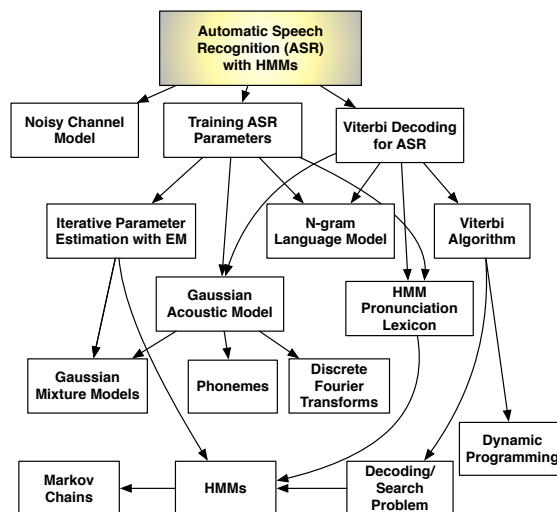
Automatic Speech Recognition (ASR) with HMMs

Noisy Channel Model

Training ASR Parameters

Viterbi Decoding for ASR

Iterative Parameter Estimation with EM

N-gram Language Model

Viterbi Algorithm

Gaussian Acoustic Model

HMM Pronunciation Lexicon

Gaussian Mixture Models

Phonemes

Discrete Fourier Transforms

Dynamic Programming

Markov Chains

HMMs

Decoding/ Search Problem